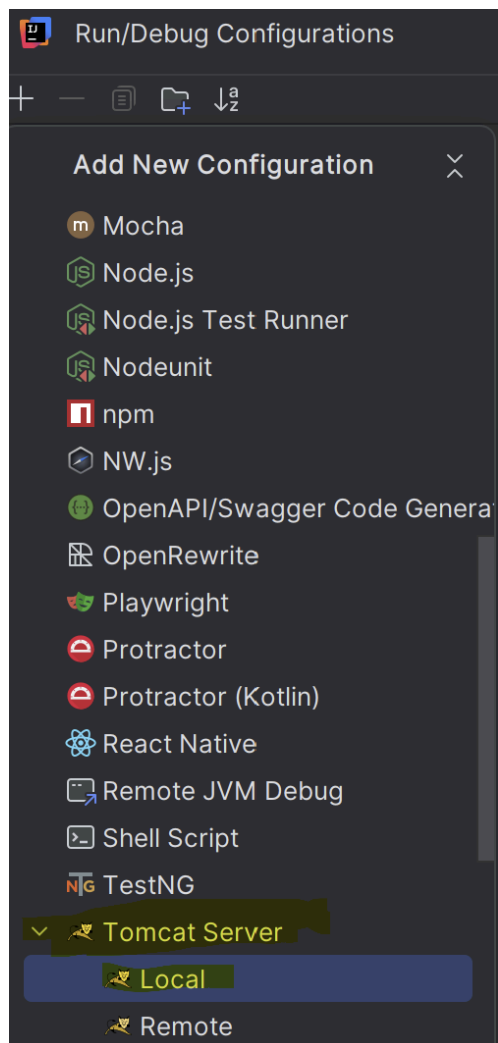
Run/Debug Configurations

Add New Configuration

Mocha
Node.js
Node.js Test Runner
Nodeunit
npm
NW.js
OpenAPI/Swagger Code Genera
OpenRewrite
Playwright
Protractor
Protractor (Kotlin)
React Native
Remote JVM Debug
Shell Script
TestNG
Tomcat Server
Local
Remote